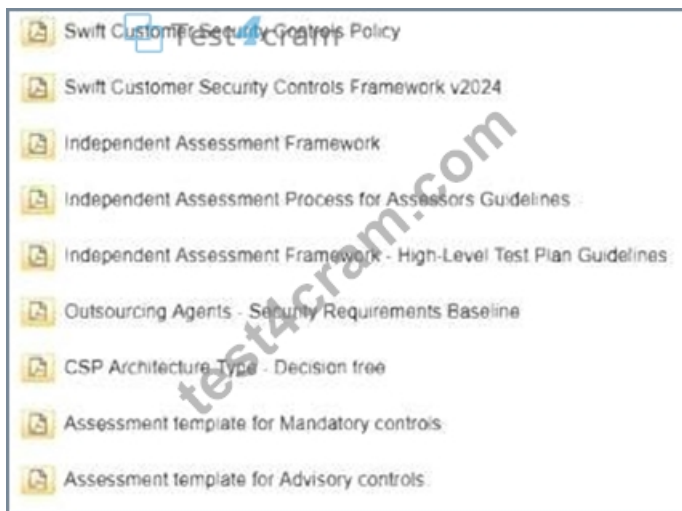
Swift Customer Security Controls Policy

Swift Customer Security Controls Framework v2024

Independent Assessment Framework

Independent Assessment Process for Assessors Guidelines

Independent Assessment Framework - High-Level Test Plan Guidelines

Outsourcing Agents - Security Requirements Baseline

CSP Architecture Type - Decision tree

Assessment template for Mandatory controls

Assessment template for Advisory controls

Test4cram

test4cram.com